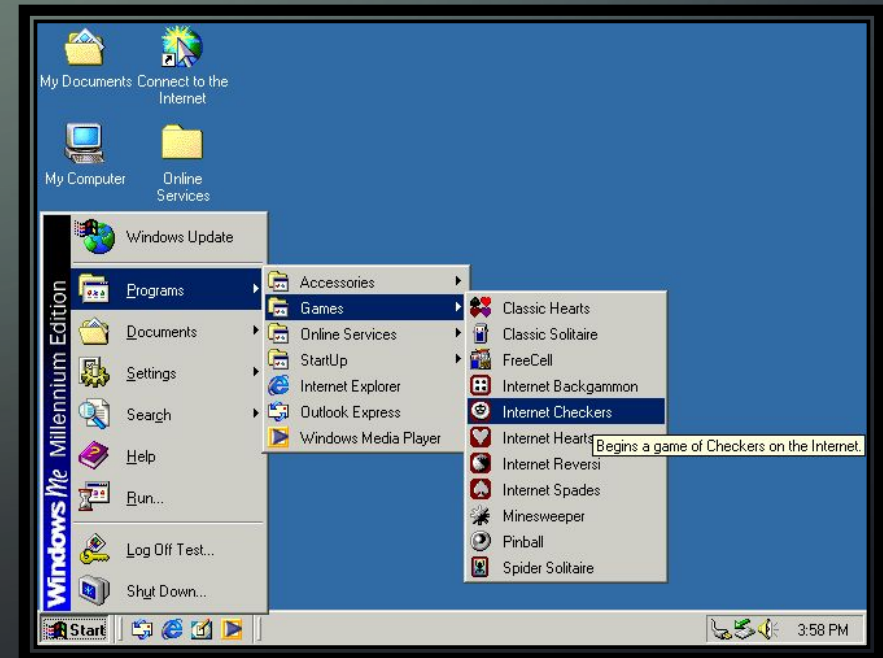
My Documents
Connect to the Internet
My Computer
Online Services

Windows Me Millennium Edition

Windows Update
Programs
Documents
Settings
Search
Help
Run...
Log Off Test...
Shut Down...

Accessories
Games
Online Services
StartUp
Internet Explorer
Outlook Express
Windows Media Player

Classic Hearts
Classic Solitaire
FreeCell
Internet Backgammon
Internet Checkers
Internet Hearts
Internet Reversi
Internet Spades
Minesweeper
Pinball
Spider Solitaire

Begins a game of Checkers on the Internet.

Start
3:58 PM